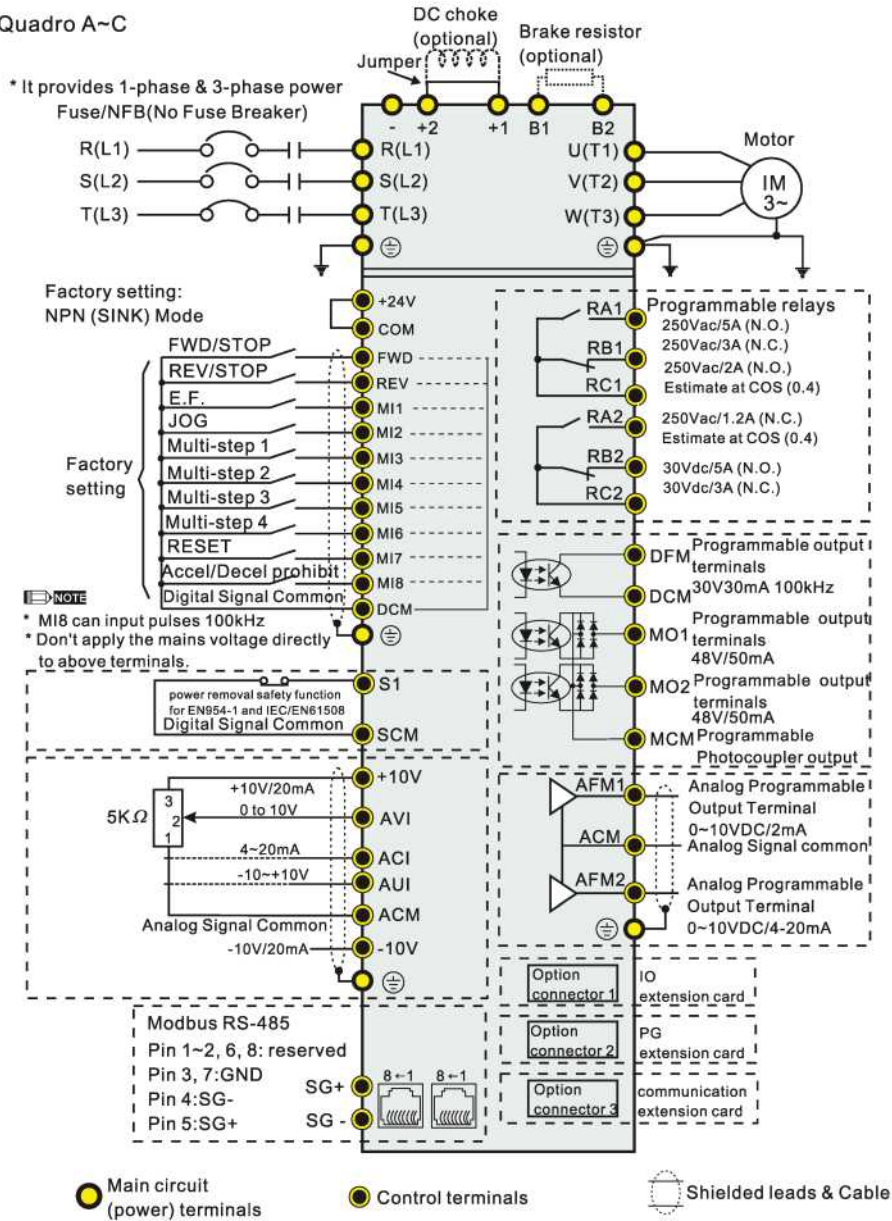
Quadro A~C

DC choke (optional)

Brake resistor (optional)

Jumper

* It provides 1-phase & 3-phase power
Fuse/NFB(No Fuse Breaker)

R(L1)
S(L2)
T(L3)

- +2 +1 B1 B2
R(L1)
S(L2)
T(L3)
U(T1)
V(T2)
W(T3)

Motor
IM
3~

Factory setting:
NPN (SINK) Mode

+24V
COM
FWD/STOP FWD
REV/STOP REV
E.F. MI1
JOG MI2
Multi-step 1 MI3
Multi-step 2 MI4
Multi-step 3 MI5
Multi-step 4 MI6
RESET MI7
Accel/Decel prohibit MI8
Digital Signal Common DCM

Factory setting

NOTE
* MI8 can input pulses 100kHz
* Don't apply the mains voltage directly to above terminals.

RA1 Programmable relays
250Vac/5A (N.O.)
RB1 250Vac/3A (N.C.)
RC1 250Vac/2A (N.O.)
Estimate at COS (0.4)
RA2 250Vac/1.2A (N.C.)
Estimate at COS (0.4)
RB2 30Vdc/5A (N.O.)
RC2 30Vdc/3A (N.C.)

DFM Programmable output terminals
DCM 30V30mA 100kHz
MO1 Programmable output terminals
48V/50mA
MO2 Programmable output terminals
48V/50mA
MCM Programmable Photocoupler output

power removal safety function for EN954-1 and IEC/EN61508
Digital Signal Common
S1
SCM

+10V/20mA +10V
5K$\Omega$ 3 2 1
0 to 10V AVI
4~20mA ACI
-10~+10V AUI
Analog Signal Common ACM
-10V/20mA -10V

AFM1 Analog Programmable Output Terminal
0~10VDC/2mA
ACM Analog Signal common
AFM2 Analog Programmable Output Terminal
0~10VDC/4-20mA

Option connector 1 IO extension card
Option connector 2 PG extension card
Option connector 3 communication extension card

Modbus RS-485
Pin 1~2, 6, 8: reserved
Pin 3, 7:GND
Pin 4:SG-
Pin 5:SG+
SG+
SG -
8←1 8←1

Main circuit (power) terminals
Control terminals
Shielded leads & Cable